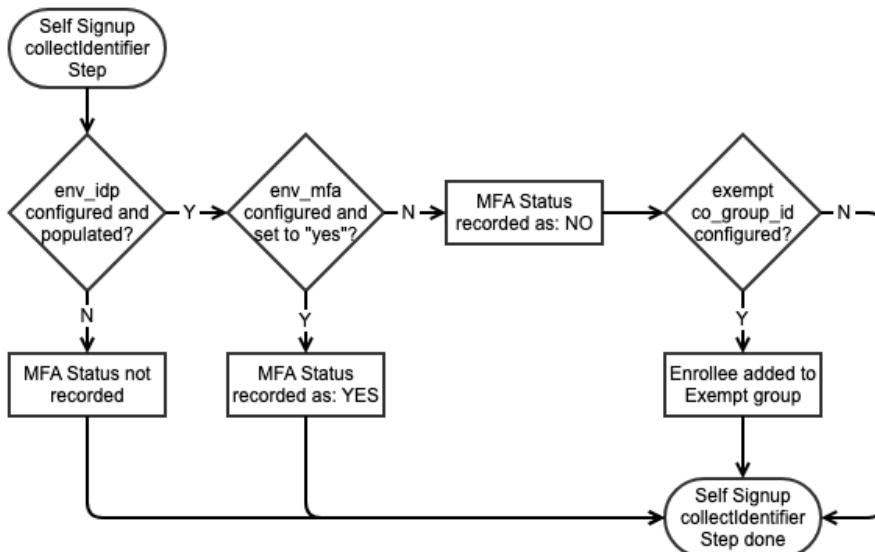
Self Signup collectIdentifier Step

env_idp configured and populated?

Y

env_mfa configured and set to "yes"?

N

MFA Status recorded as: NO

exempt co_group_id configured?

N

N

MFA Status not recorded

Y

MFA Status recorded as: YES

Y

Enrollee added to Exempt group

Self Signup collectIdentifier Step done